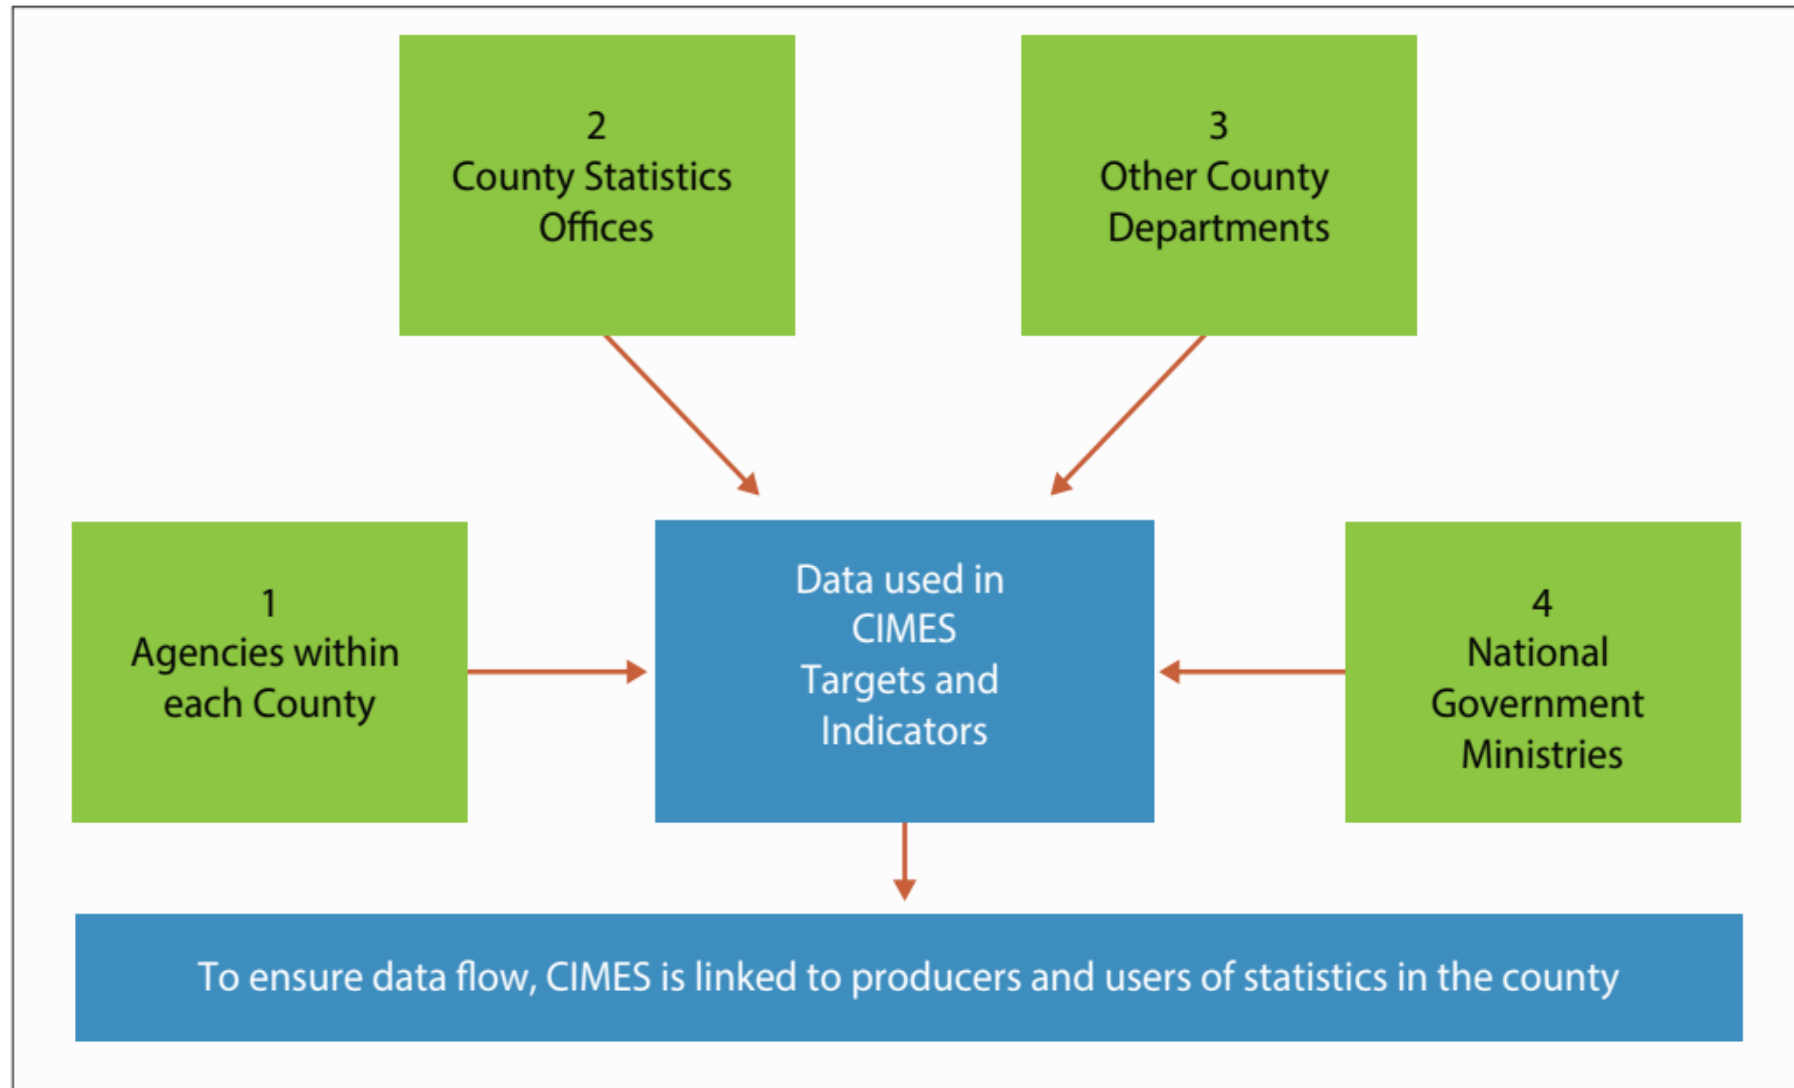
2
County Statistics Offices

3
Other County Departments

1
Agencies within each County

Data used in CIMES Targets and Indicators

4
National Government Ministries

To ensure data flow, CIMES is linked to producers and users of statistics in the county